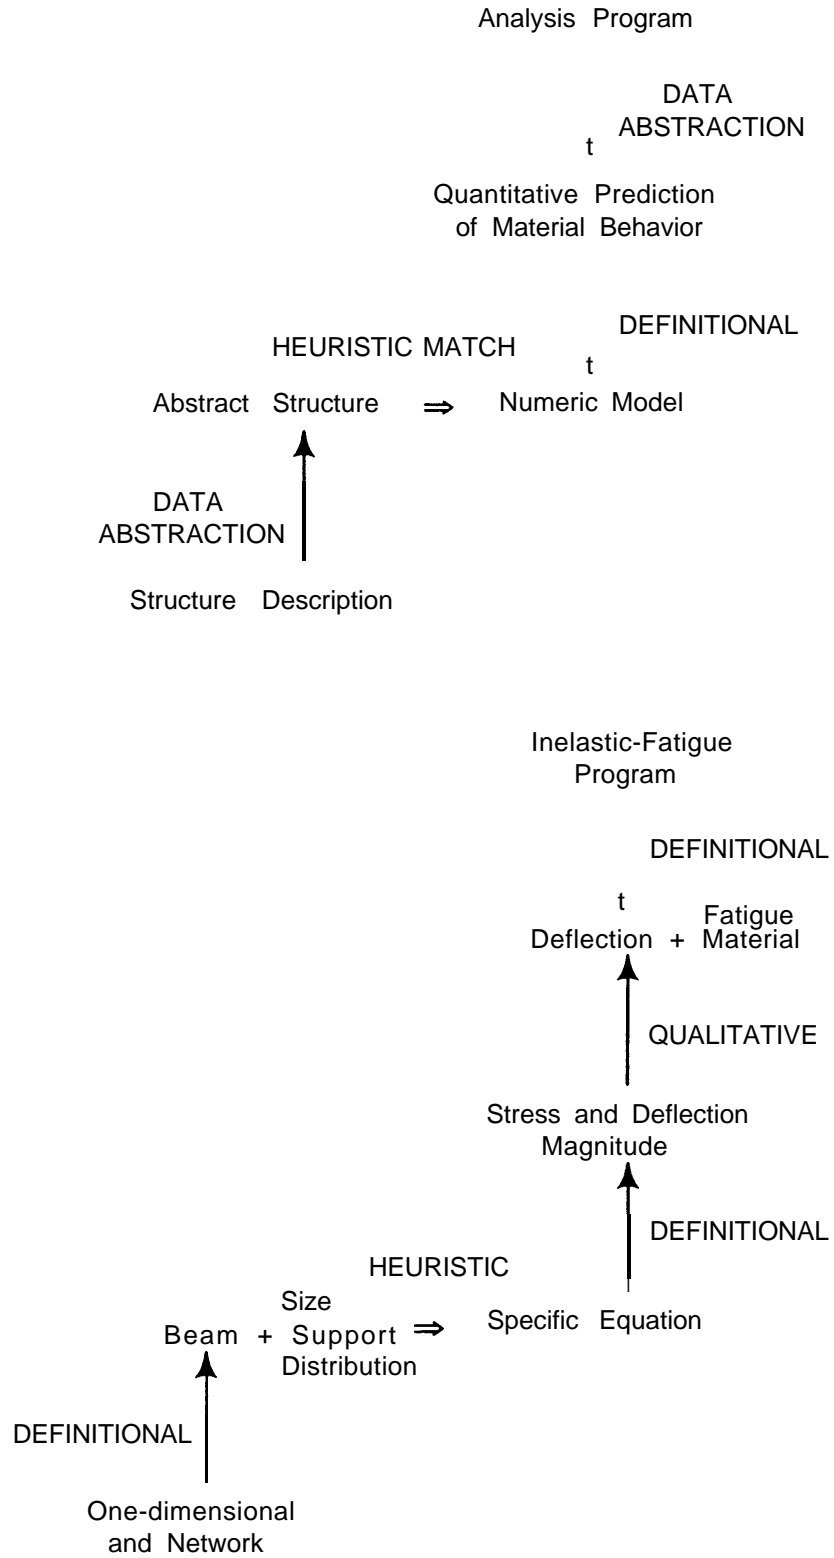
Analysis Program

DATA ABSTRACTION
t

Quantitative Prediction of Material Behavior

DEFINITIONAL
t

HEURISTIC MATCH

Abstract Structure $\Rightarrow$ Numeric Model

DATA ABSTRACTION

Structure Description

Inelastic-Fatigue Program

DEFINITIONAL

t

Deflection + Fatigue Material

QUALITATIVE

Stress and Deflection Magnitude

DEFINITIONAL

HEURISTIC

Beam + Size Support Distribution $\Rightarrow$ Specific Equation

DEFINITIONAL

One-dimensional and Network